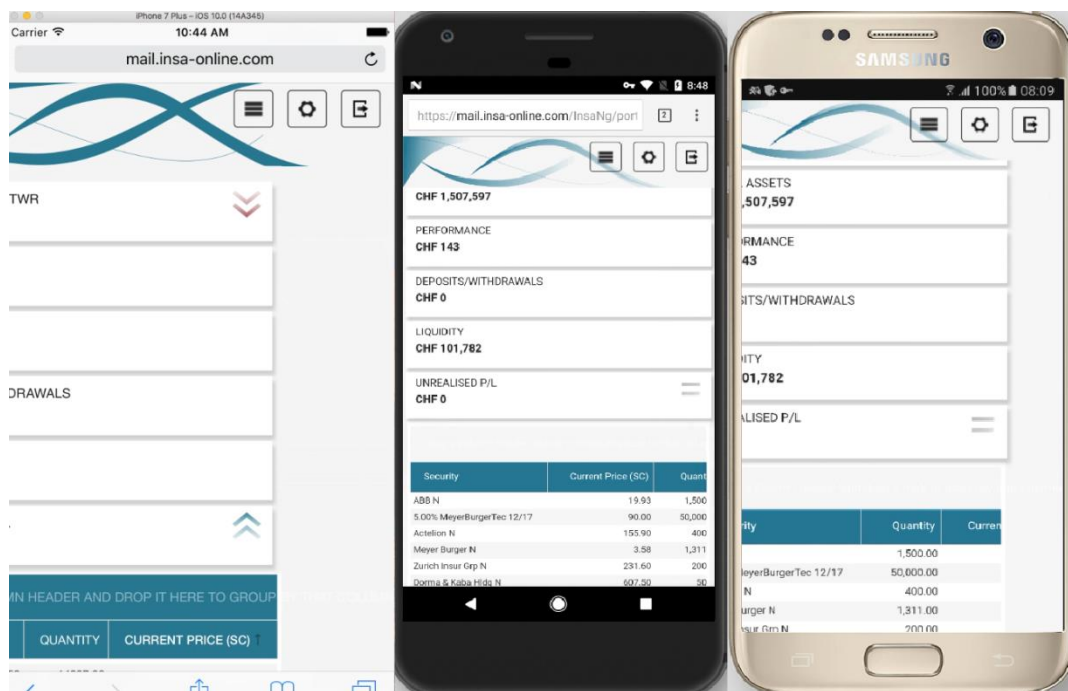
iPhone 7 Plus – iOS 10.0 (14A345)
Carrier
10:44 AM
mail.insa-online.com

TWR

DRAWALS

MN HEADER AND DROP IT HERE TO GROUP

| QUANTITY | CURRENT PRICE (SC) |
|---|---|

8:48
https://mail.insa-online.com/InsaNg/port
2

CHF 1,507,597

PERFORMANCE
CHF 143

DEPOSITS/WITHDRAWALS
CHF 0

LIQUIDITY
CHF 101,782

UNREALISED P/L
CHF 0

| Security | Current Price (SC) | Quant |
|---|---|---|
| ABB N | 19.93 | 1,500 |
| 5.00% MeyerBurgerTec 12/17 | 90.00 | 50,000 |
| Actelion N | 155.90 | 400 |
| Meyer Burger N | 3.58 | 1,311 |
| Zurich Insur Grp N | 231.60 | 200 |
| Dorma & Kaba Hldg N | 607.50 | 50 |

SAMSUNG
100% 08:09

ASSETS
,507,597

RMANCE
43

SITS/WITHDRAWALS

ITY
01,782

LISED P/L

| rity | Quantity | Curren |
|---|---|---|
| | 1,500.00 | |
| leyerBurgerTec 12/17 | 50,000.00 | |
| N | 400.00 | |
| urger N | 1,311.00 | |
| sur Grp N | 200.00 | |